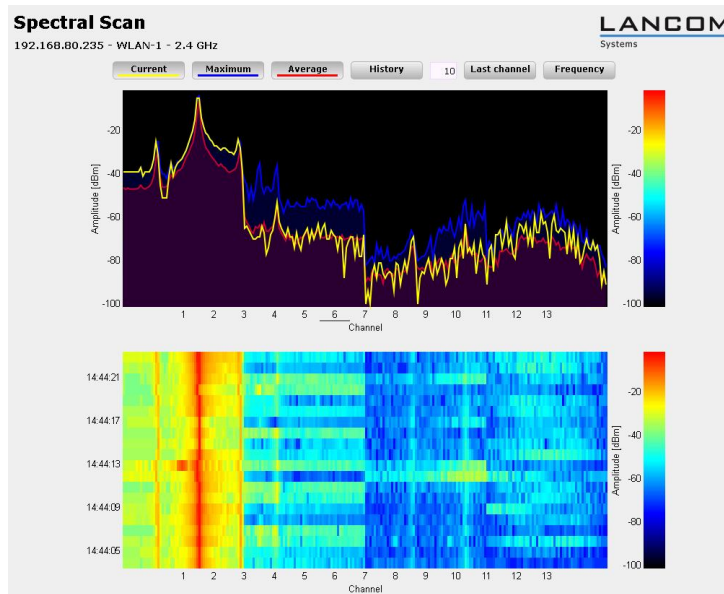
Spectral Scan

192.168.80.235 - WLAN-1 - 2.4 GHz

LANCOM Systems

Current Maximum Average History 10 Last channel Frequency

-20
-40
-60
-80
-100

Amplitude [dBm]

1 2 3 4 5 6 7 8 9 10 11 12 13
Channel

-20
-40
-60
-80
-100

Amplitude [dBm]

14:44:21
14:44:17
14:44:13
14:44:09
14:44:05

1 2 3 4 5 6 7 8 9 10 11 12 13
Channel

-20
-40
-60
-80
-100

Amplitude [dBm]